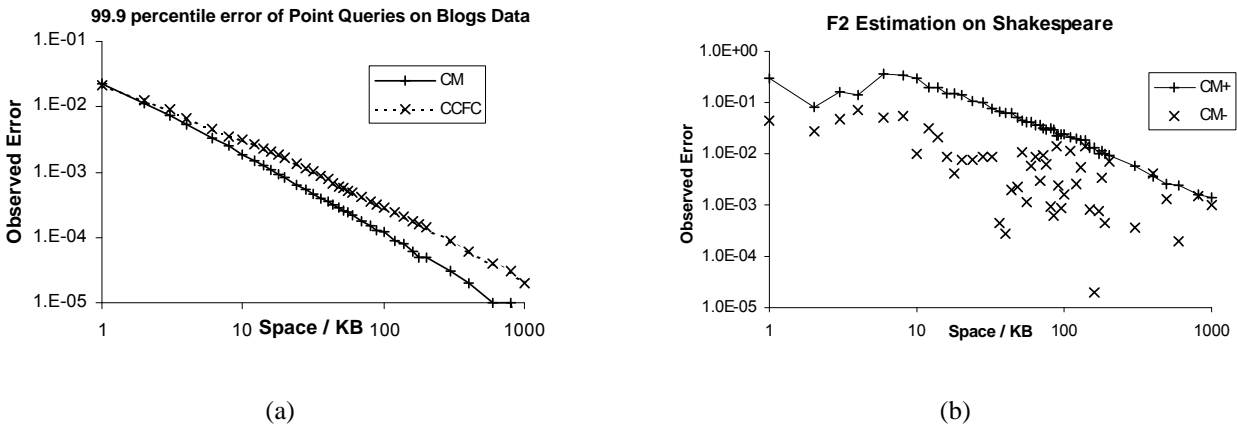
99.9 percentile error of Point Queries on Blogs Data

1.E-01
1.E-02
1.E-03
1.E-04
1.E-05

Observed Error

CM
CCFC

1
10
Space / KB
100
1000

(a)

F2 Estimation on Shakespeare

1.0E+00
1.0E-01
1.0E-02
1.0E-03
1.0E-04
1.0E-05

Observed Error

CM+
CM-

1
10
Space / KB
100
1000

(b)